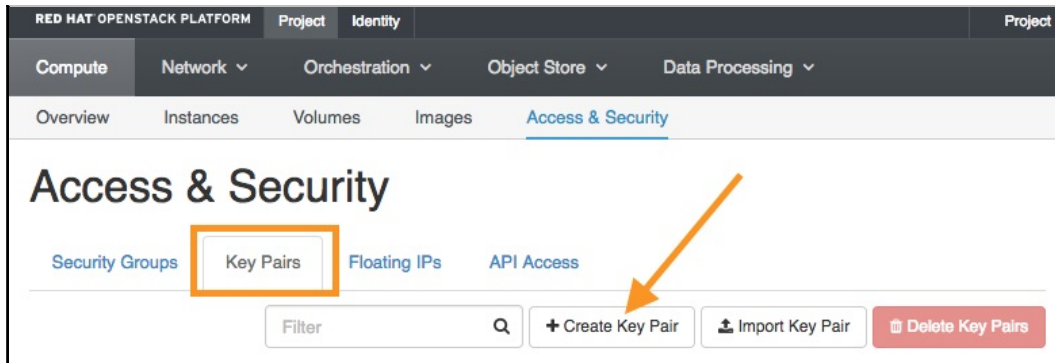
RED HAT OPENSTACK PLATFORM Project Identity Project

Compute Network ⌄ Orchestration ⌄ Object Store ⌄ Data Processing ⌄

Overview Instances Volumes Images Access & Security

Access & Security

Security Groups Key Pairs Floating IPs API Access

Filter

+ Create Key Pair

Import Key Pair

Delete Key Pairs